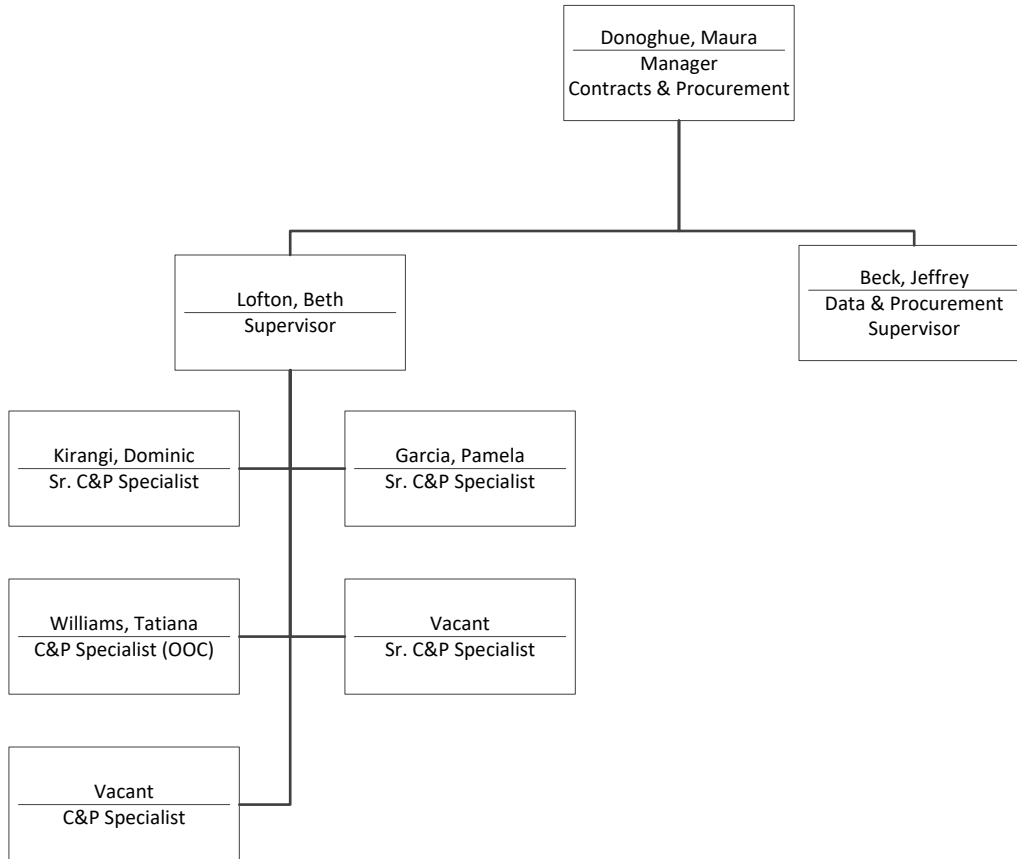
Donoghue, Maura
Manager
Contracts & Procurement

Lofton, Beth
Supervisor

Beck, Jeffrey
Data & Procurement Supervisor

Kirangi, Dominic
Sr. C&P Specialist

Garcia, Pamela
Sr. C&P Specialist

Williams, Tatiana
C&P Specialist (OOC)

Vacant
Sr. C&P Specialist

Vacant
C&P Specialist